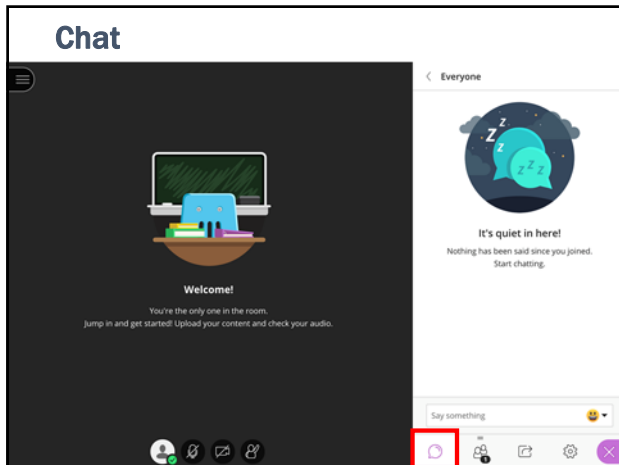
Chat

Welcome!

You're the only one in the room.
Jump in and get started! Upload your content and check your audio.

Everyone

It's quiet in here!

Nothing has been said since you joined.
Start chatting.

Say something